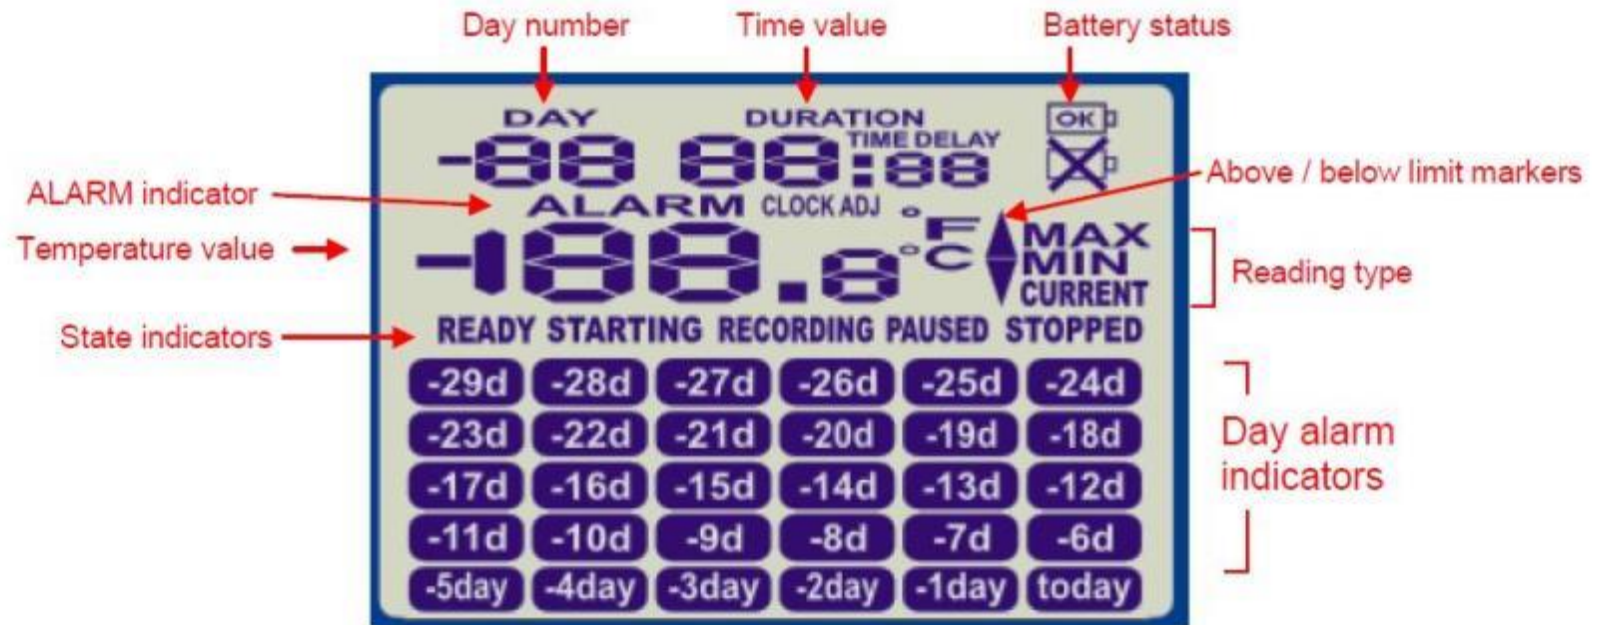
Day number
Time value
Battery status

DAY
DURATION
TIME DELAY
-88 88:88
OK

ALARM indicator
Above / below limit markers
ALARM CLOCK ADJ
Temperature value
-188.8 °F °C
MAX
MIN
CURRENT
Reading type

State indicators
READY STARTING RECORDING PAUSED STOPPED

| -29d | -28d | -27d | -26d | -25d | -24d |
|---|---|---|---|---|---|
| -23d | -22d | -21d | -20d | -19d | -18d |
| -17d | -16d | -15d | -14d | -13d | -12d |
| -11d | -10d | -9d | -8d | -7d | -6d |
| -5day | -4day | -3day | -2day | -1day | today |

Day alarm indicators